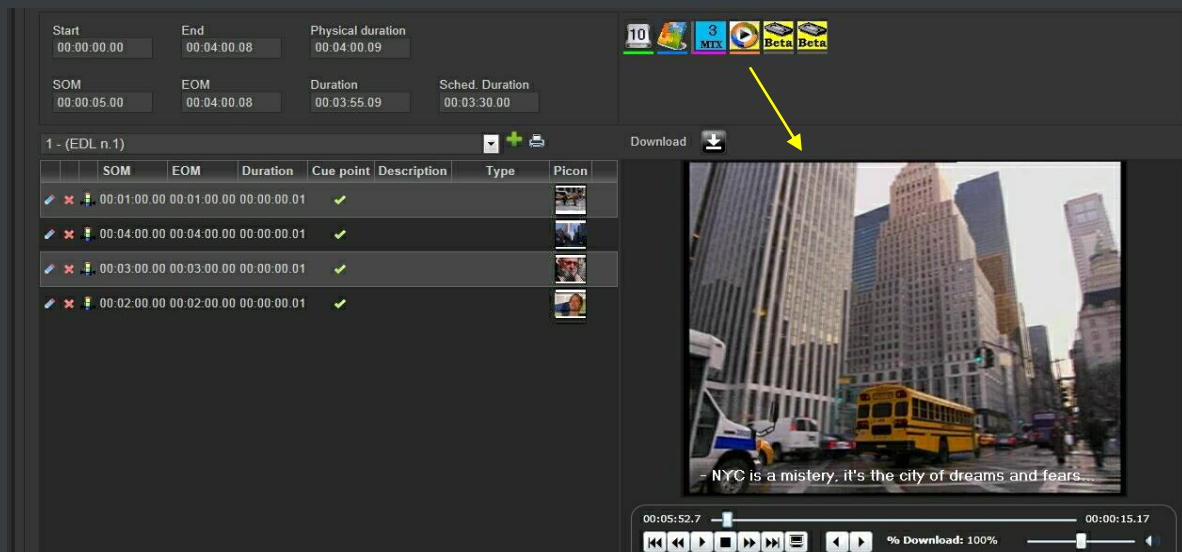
Start
00:00:00.00

End
00:04:00.08

Physical duration
00:04:00.09

SOM
00:00:05.00

EOM
00:04:00.08

Duration
00:03:55.09

Sched. Duration
00:03:30.00

10 3 MTX Beta Beta

1 - (EDL n.1)

Download

| | | | SOM | EOM | Duration | Cue point | Description | Type | Picon |
|---|---|---|---|---|---|---|---|---|---|
| | | | 00:01:00.00 | 00:01:00.00 | 00:00:00.01 | ✔ | | | |
| | | | 00:04:00.00 | 00:04:00.00 | 00:00:00.01 | ✔ | | | |
| | | | 00:03:00.00 | 00:03:00.00 | 00:00:00.01 | ✔ | | | |
| | | | 00:02:00.00 | 00:02:00.00 | 00:00:00.01 | ✔ | | | |

- NYC is a mistery, it's the city of dreams and fears...

00:05:52.7
00:00:15.17

% Download: 100%